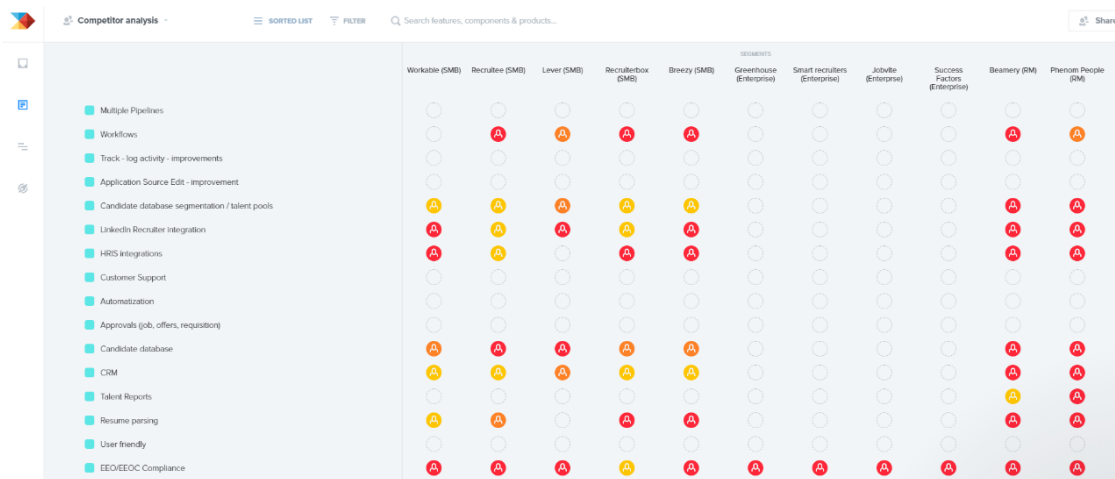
Competitor analysis

SORTED LIST FILTER Search features, components & products...

Share

SEGMENTS

| | Workable (SMB) | Recruitee (SMB) | Lever (SMB) | Recruiterbox (SMB) | Breezy (SMB) | Greenhouse (Enterprise) | Smart recruiters (Enterprise) | Jobvite (Enterprise) | Success Factors (Enterprise) | Beamery (RM) | Phenom People (RM) |
|---|---|---|---|---|---|---|---|---|---|---|---|
| Multiple Pipelines | | | | | | | | | | | |
| Workflows | | | | | | | | | | | |
| Track - log activity - improvements | | | | | | | | | | | |
| Application Source Edit - improvement | | | | | | | | | | | |
| Candidate database segmentation / talent pools | | | | | | | | | | | |
| LinkedIn Recruiter Integration | | | | | | | | | | | |
| HRIS integrations | | | | | | | | | | | |
| Customer Support | | | | | | | | | | | |
| Automatization | | | | | | | | | | | |
| Approvals (job, offers, requisition) | | | | | | | | | | | |
| Candidate database | | | | | | | | | | | |
| CRM | | | | | | | | | | | |
| Talent Reports | | | | | | | | | | | |
| Resume parsing | | | | | | | | | | | |
| User friendly | | | | | | | | | | | |
| EEO/EEOC Compliance | | | | | | | | | | | |